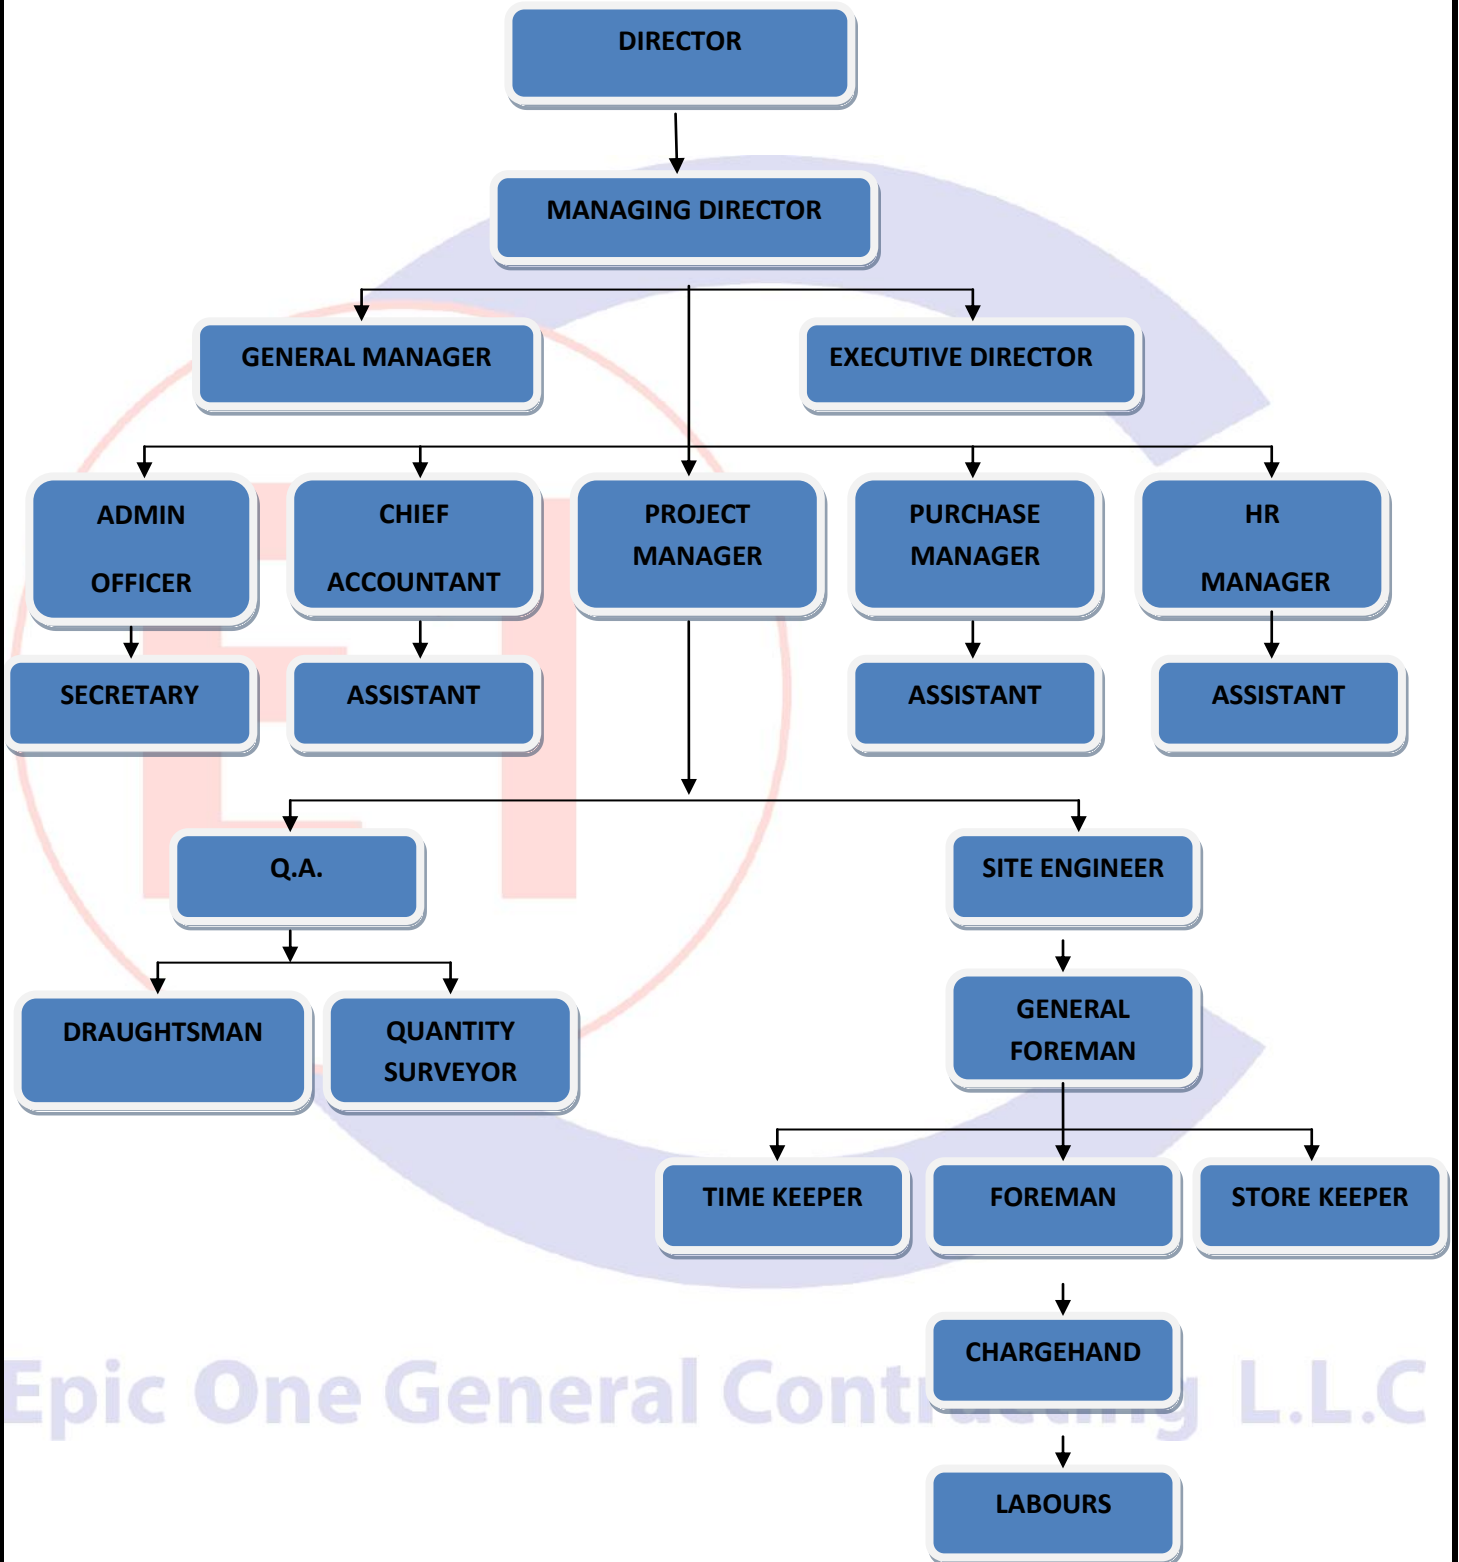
DIRECTOR

MANAGING DIRECTOR

GENERAL MANAGER

EXECUTIVE DIRECTOR

ADMIN OFFICER

CHIEF ACCOUNTANT

PROJECT MANAGER

PURCHASE MANAGER

HR MANAGER

SECRETARY

ASSISTANT

ASSISTANT

ASSISTANT

Q.A.

SITE ENGINEER

DRAUGHTSMAN

QUANTITY SURVEYOR

GENERAL FOREMAN

TIME KEEPER

FOREMAN

STORE KEEPER

CHARGEHAND

LABOURS

Epic One General Contracting L.L.C